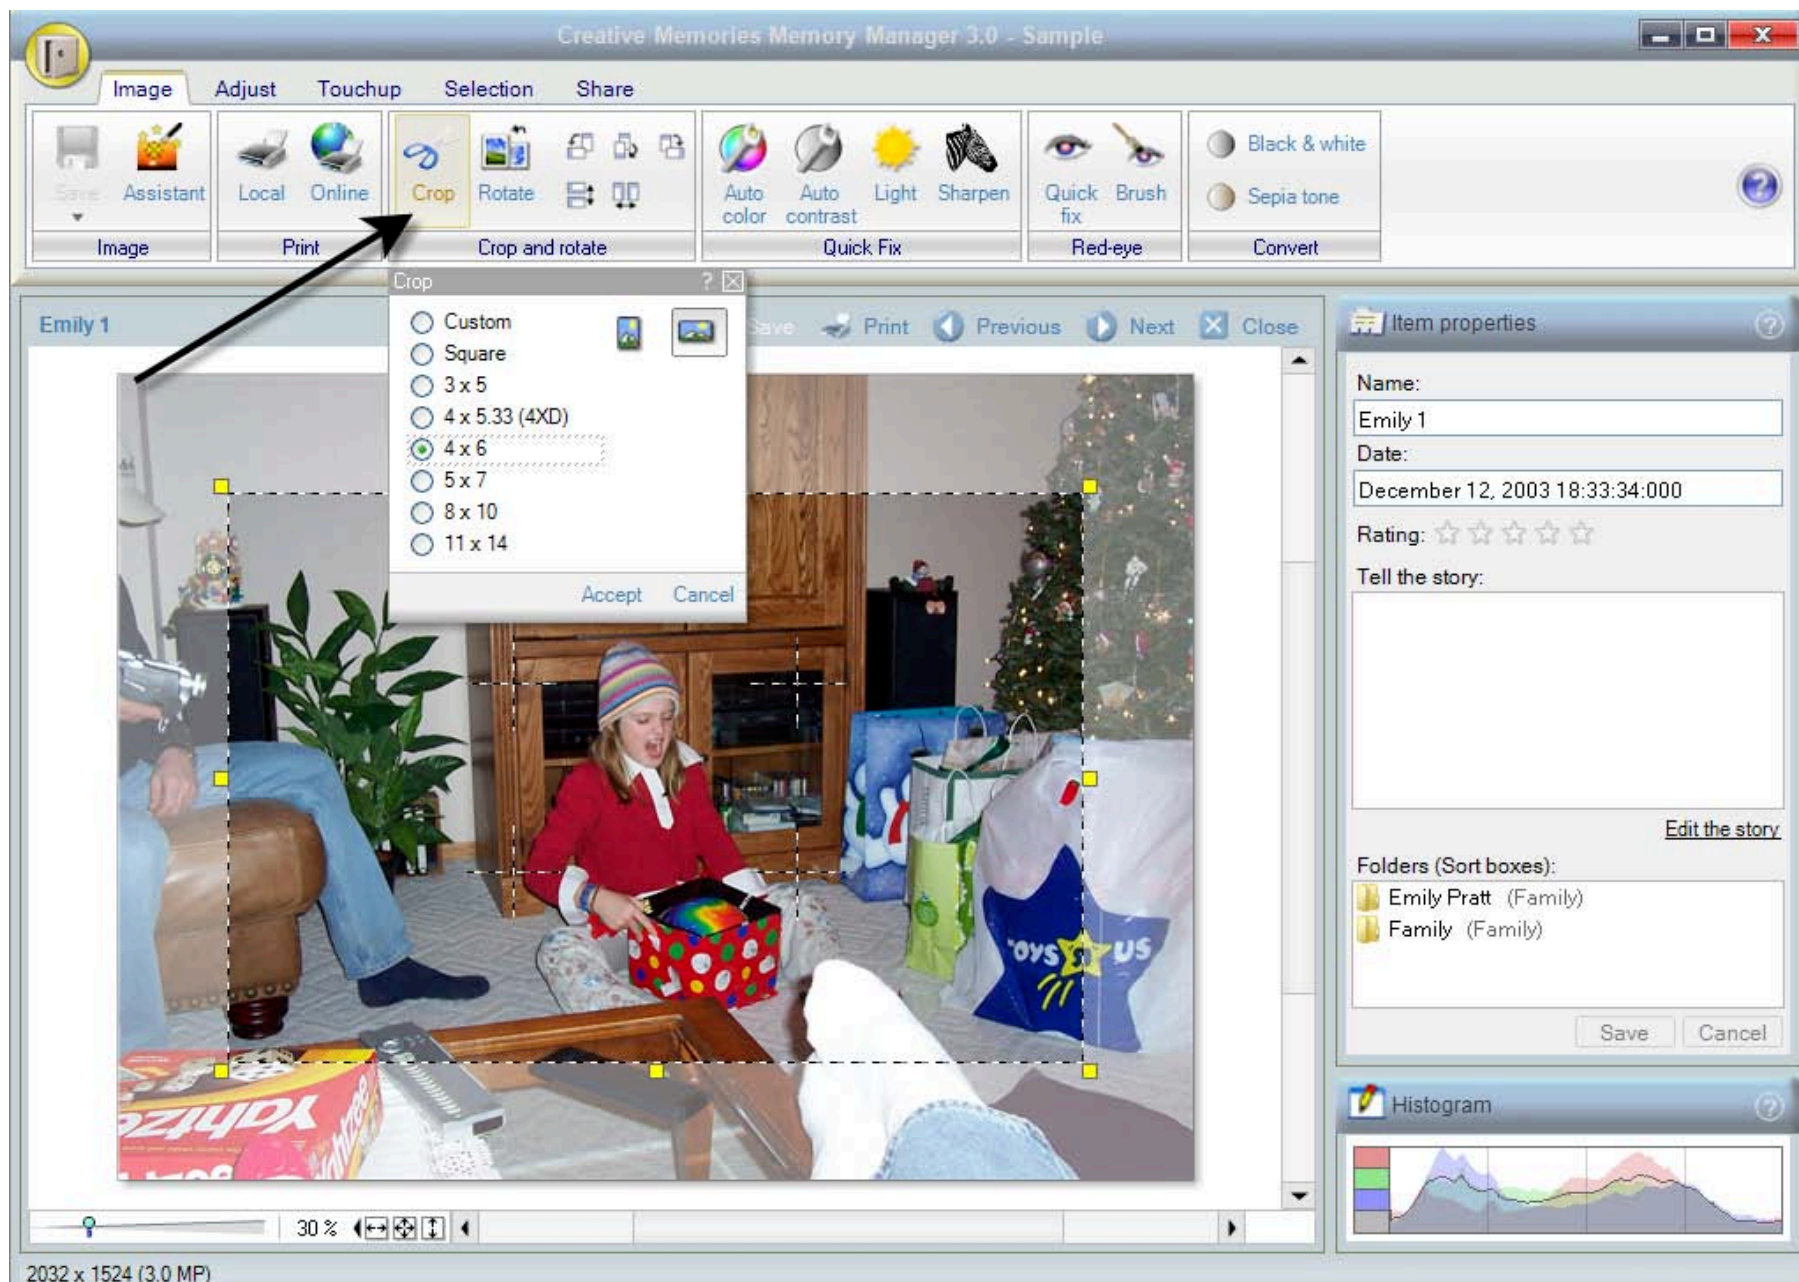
Creative Memories Memory Manager 3.0 - Sample

Image Adjust Touchup Selection Share

Save Assistant
Image

Local Online
Print

Crop Rotate
Crop and rotate

Auto color Auto contrast Light Sharpen
Quick Fix

Quick fix Brush
Red-eye

Black & white
Sepia tone
Convert

Crop ? X
Custom
Square
3 x 5
4 x 5.33 (4XD)
4 x 6
5 x 7
8 x 10
11 x 14
Accept Cancel

Emily 1
Save Print Previous Next Close

TOYS R US

yahtzee

30 %

2032 x 1524 (3.0 MP)

Item properties
Name:
Emily 1
Date:
December 12, 2003 18:33:34:000
Rating:
Tell the story:
Edit the story
Folders (Sort boxes):
Emily Pratt (Family)
Family (Family)
Save Cancel

Histogram